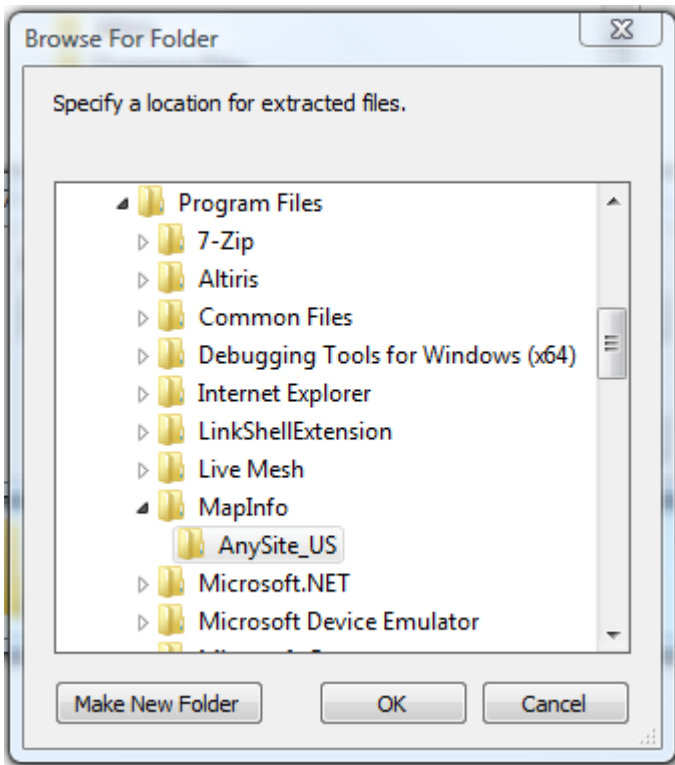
Browse For Folder

Specify a location for extracted files.

Program Files
7-Zip
Altiris
Common Files
Debugging Tools for Windows (x64)
Internet Explorer
LinkShellExtension
Live Mesh
MapInfo
AnySite_US
Microsoft.NET
Microsoft Device Emulator
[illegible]

Make New Folder
OK
Cancel